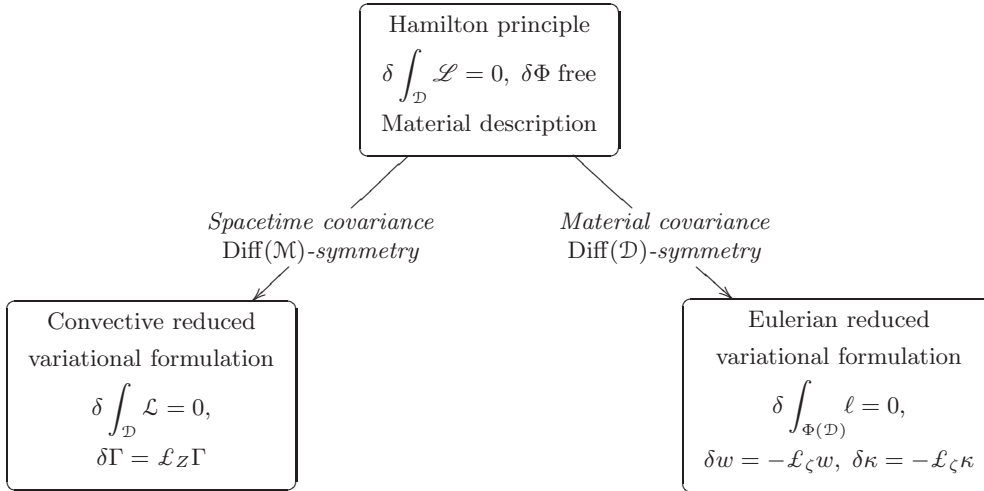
Hamilton principle

$\delta \int_{\mathcal{D}} \mathscr{L} = 0, \; \delta\Phi$ free

Material description

*Spacetime covariance*
$\mathrm{Diff}(\mathcal{M})$-*symmetry*

*Material covariance*
$\mathrm{Diff}(\mathcal{D})$-*symmetry*

Convective reduced variational formulation

$\delta \int_{\mathcal{D}} \mathcal{L} = 0,$

$\delta\Gamma = \pounds_Z \Gamma$

Eulerian reduced variational formulation

$\delta \int_{\Phi(\mathcal{D})} \ell = 0,$

$\delta w = -\pounds_\zeta w, \; \delta\kappa = -\pounds_\zeta \kappa$